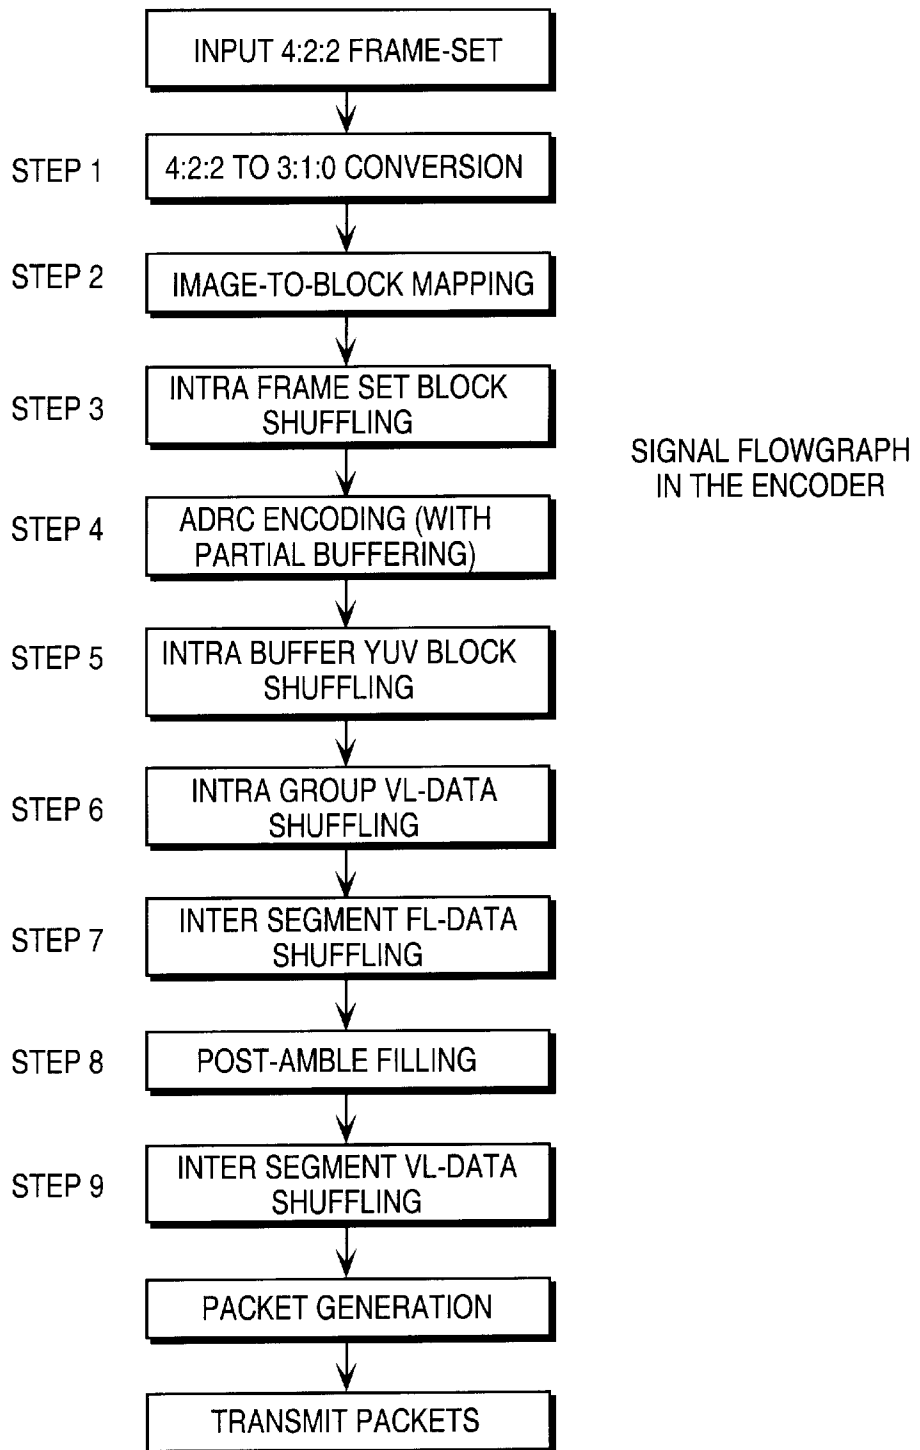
INPUT 4:2:2 FRAME-SET

STEP 1
4:2:2 TO 3:1:0 CONVERSION

STEP 2
IMAGE-TO-BLOCK MAPPING

STEP 3
INTRA FRAME SET BLOCK SHUFFLING

SIGNAL FLOWGRAPH IN THE ENCODER

STEP 4
ADRC ENCODING (WITH PARTIAL BUFFERING)

STEP 5
INTRA BUFFER YUV BLOCK SHUFFLING

STEP 6
INTRA GROUP VL-DATA SHUFFLING

STEP 7
INTER SEGMENT FL-DATA SHUFFLING

STEP 8
POST-AMBLE FILLING

STEP 9
INTER SEGMENT VL-DATA SHUFFLING

PACKET GENERATION

TRANSMIT PACKETS